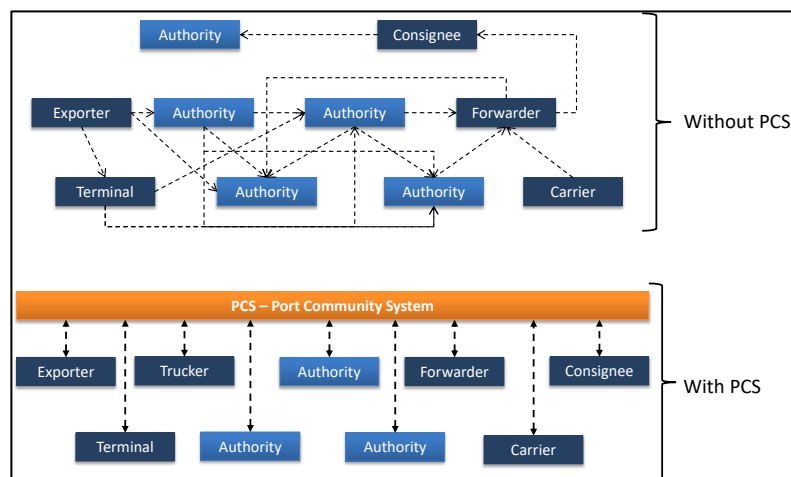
Authority
Consignee
Exporter
Authority
Authority
Forwarder
Terminal
Authority
Authority
Carrier
Without PCS

PCS – Port Community System
Exporter
Trucker
Authority
Forwarder
Consignee
Terminal
Authority
Authority
Carrier
With PCS